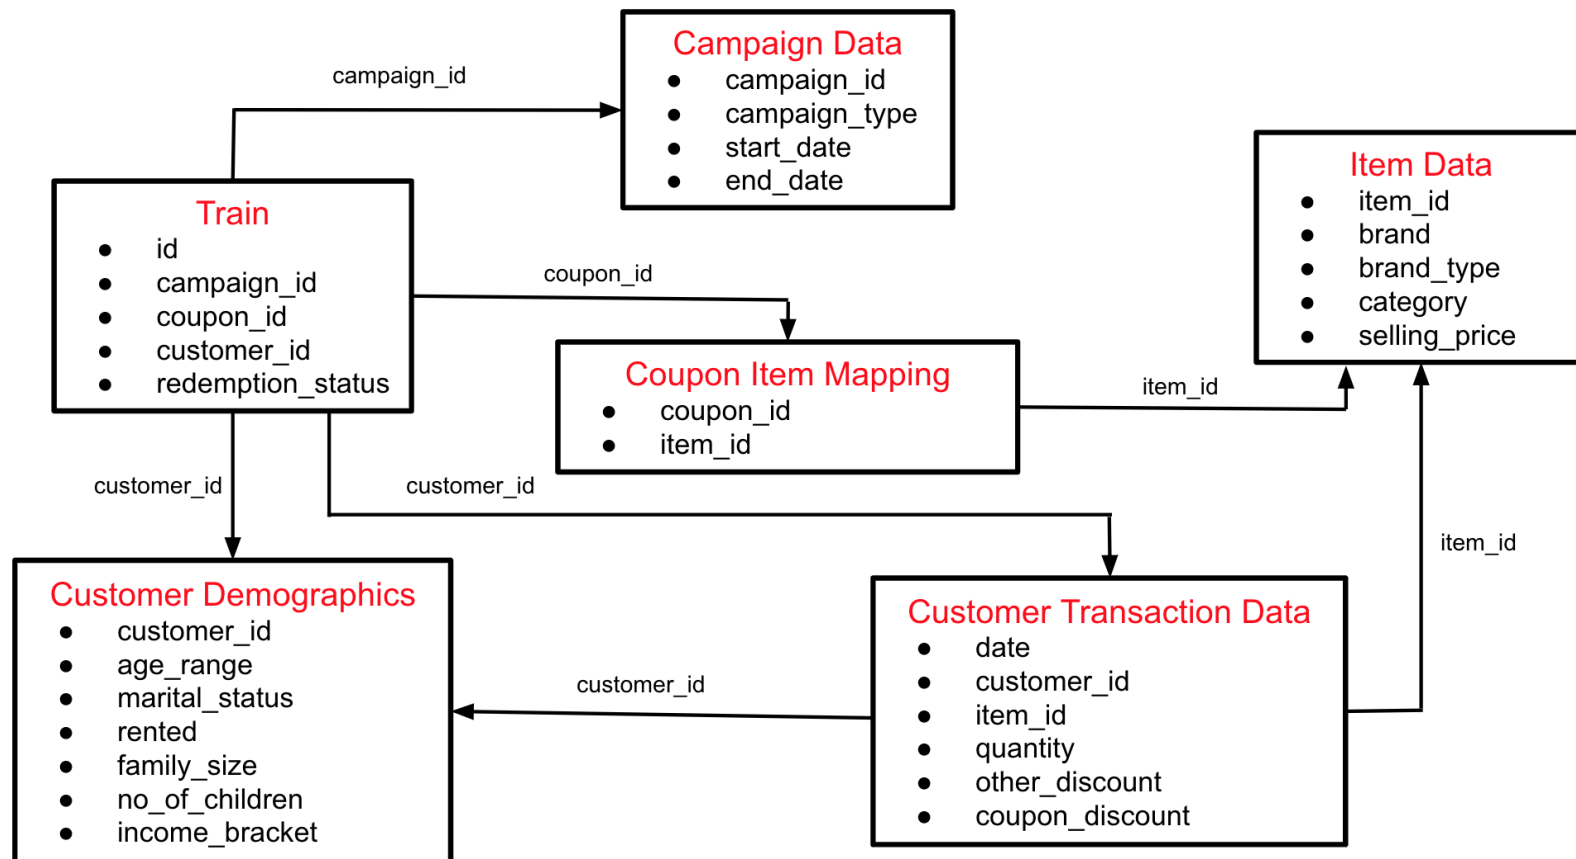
campaign_id

Campaign Data
- campaign_id
- campaign_type
- start_date
- end_date

Item Data
- item_id
- brand
- brand_type
- category
- selling_price

Train
- id
- campaign_id
- coupon_id
- customer_id
- redemption_status

coupon_id

Coupon Item Mapping
- coupon_id
- item_id

item_id

customer_id

customer_id

item_id

Customer Demographics
- customer_id
- age_range
- marital_status
- rented
- family_size
- no_of_children
- income_bracket

customer_id

Customer Transaction Data
- date
- customer_id
- item_id
- quantity
- other_discount
- coupon_discount